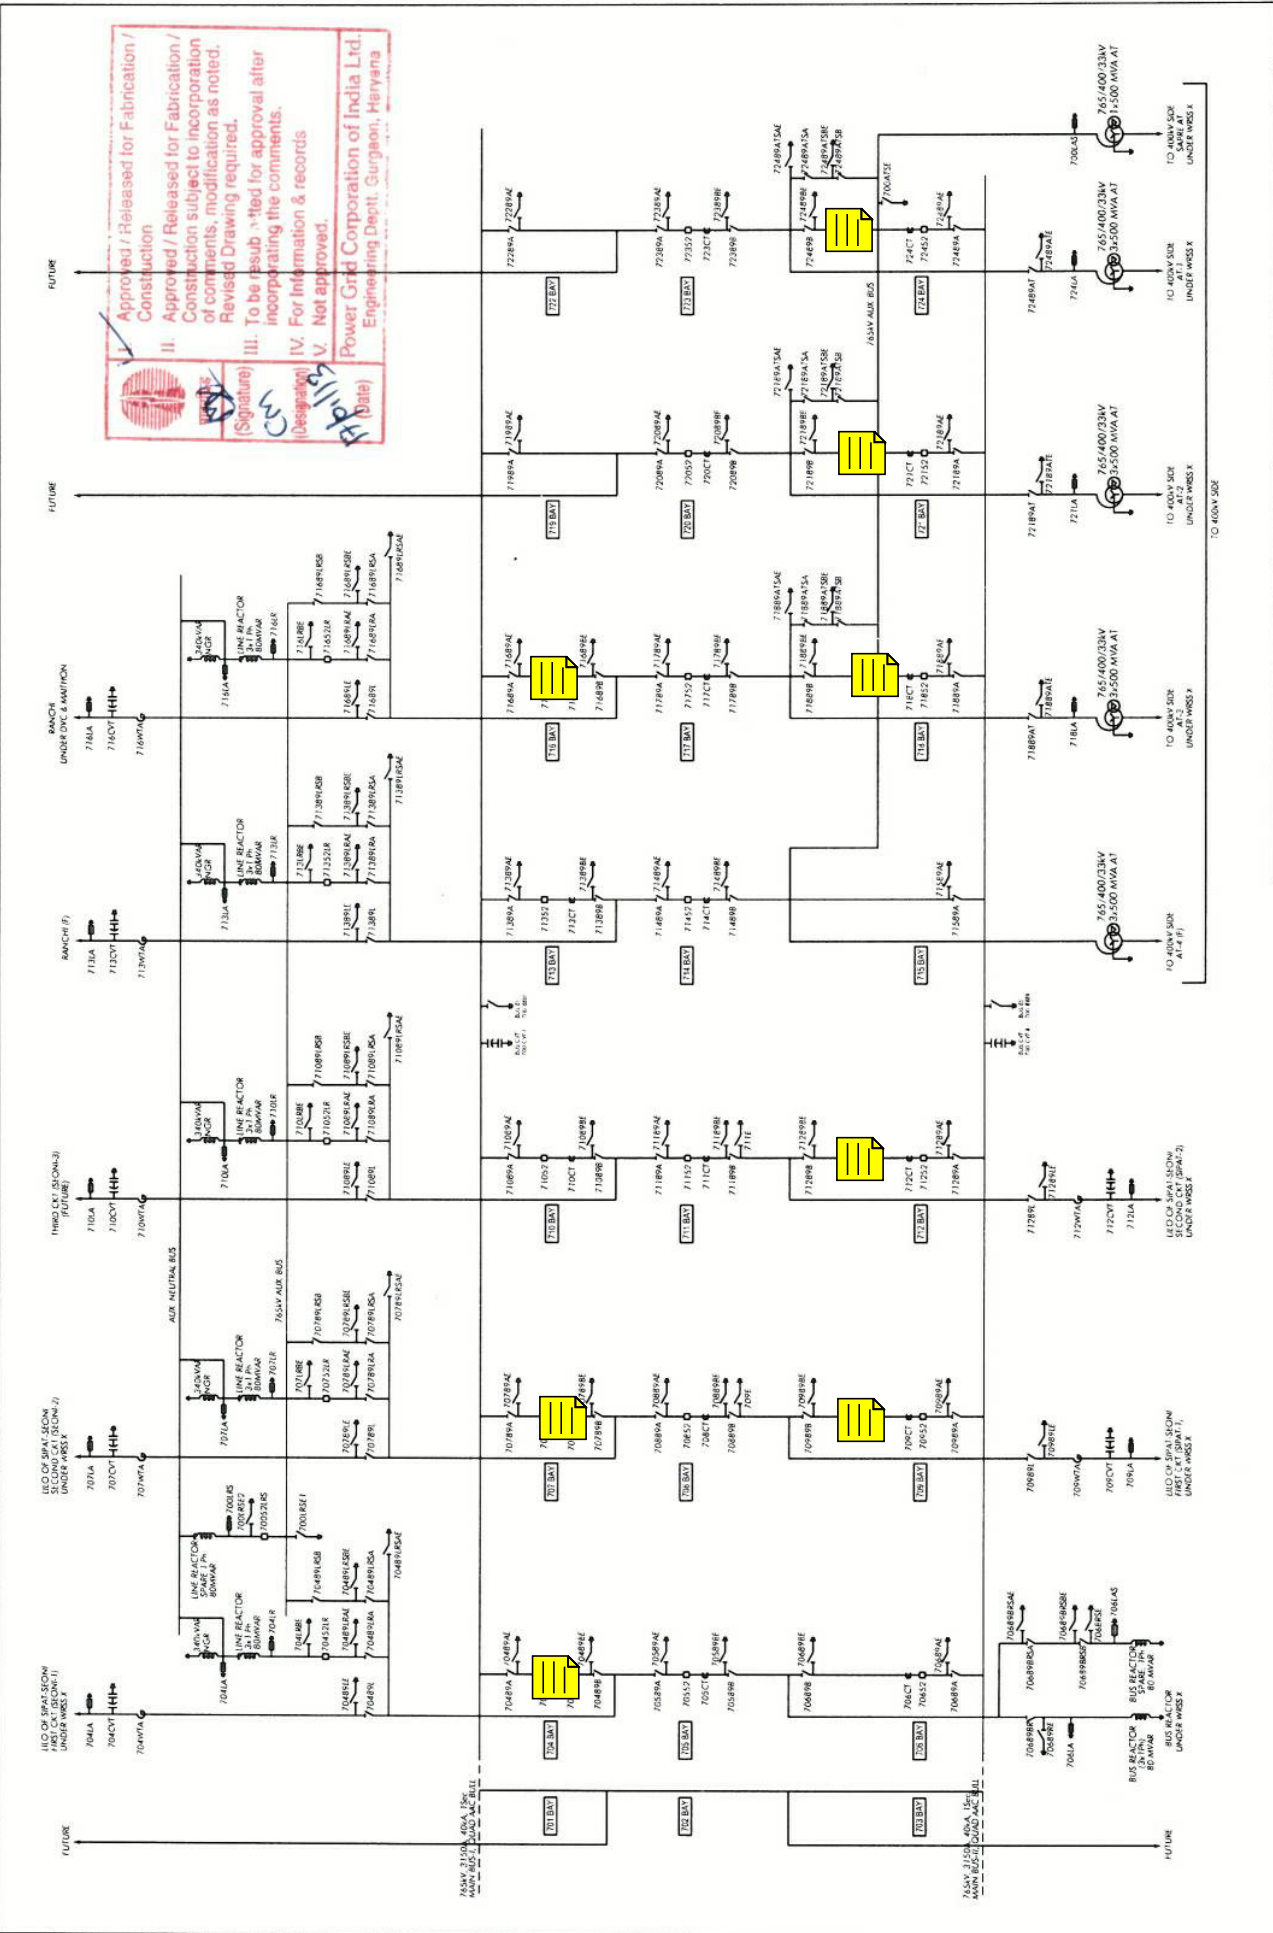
I. Approved / Released for Fabrication / Construction
II. Approved / Released for Fabrication / Construction subject to incorporation of comments, modification as noted. Revised Drawing required.
III. To be resubmitted for approval after incorporating the comments.
IV. For Information & records
V. Not approved.
Power Grid Corporation of India Ltd.
Engineering Deptt. Gurgaon, Haryana
(Signature)
(Designation) CM
(Date)

FUTURE
FUTURE
RANCHI UNDER DVC & MAITHON
RANCHI (F)
THIRD CKT (SEONI-3) (FUTURE)
LILO OF SIPAT-SEONI SECOND CKT (SEONI-2) UNDER WRSS X
LILO OF SIPAT-SEONI FIRST CKT (SEONI-1) UNDER WRSS X
FUTURE
AUX NEUTRAL BUS
765kV AUX BUS
765kV AUX BUS
LINE REACTOR 3x1 Ph 80MVAR
LINE REACTOR SPARE 1 Ph 80MVAR
765kV 3150A 40kA 1Sec MAIN BUS-I QUAD AAC BULL
765kV 3150A 40kA 1Sec MAIN BUS-II QUAD AAC BULL
701 BAY
702 BAY
703 BAY
704 BAY
705 BAY
706 BAY
707 BAY
708 BAY
709 BAY
710 BAY
711 BAY
712 BAY
713 BAY
714 BAY
715 BAY
716 BAY
717 BAY
718 BAY
719 BAY
720 BAY
721 BAY
722 BAY
723 BAY
724 BAY
765/400/33kV 1x500 MVA AT
765/400/33kV 3x500 MVA AT
765/400/33kV 3x500 MVA AT
765/400/33kV 3x500 MVA AT
765/400/33kV 3x500 MVA AT
TO 400kV SIDE SPARE AT UNDER WRSS X
TO 400kV SIDE AT-3 UNDER WRSS X
TO 400kV SIDE AT-2 UNDER WRSS X
TO 400kV SIDE AT-1 UNDER WRSS X
TO 400kV SIDE AT-4 (F)
TO 400kV SIDE
LILO OF SIPAT-SEONI SECOND CKT (SIPAT-2) UNDER WRSS X
LILO OF SIPAT-SEONI FIRST CKT (SIPAT-1) UNDER WRSS X
BUS REACTOR SPARE 1Ph 80 MVAR
BUS REACTOR (3x1Ph) 80 MVAR
BUS REACTOR UNDER WRSS X
FUTURE